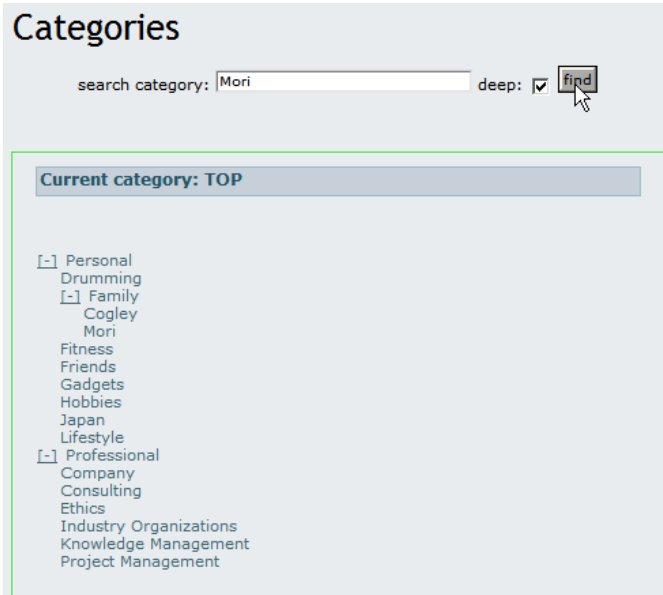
Categories

search category: Mori deep: find

Current category: TOP

[-] Personal
Drumming
[-] Family
Cogley
Mori
Fitness
Friends
Gadgets
Hobbies
Japan
Lifestyle
[-] Professional
Company
Consulting
Ethics
Industry Organizations
Knowledge Management
Project Management